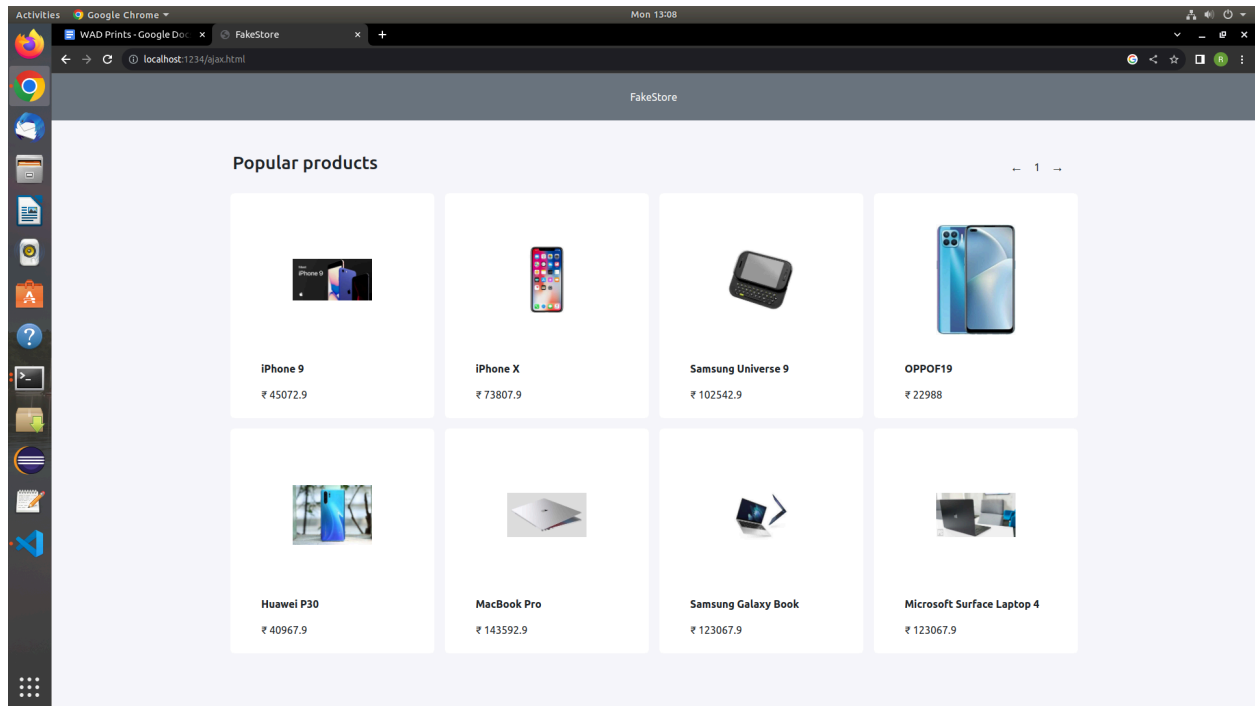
Activities Google Chrome ▾ Mon 13:08

WAD Prints - Google Doc × FakeStore × +

localhost:1234/ajax.html

FakeStore

Popular products

← 1 →

iPhone 9
iPhone 9
₹ 45072.9

iPhone X
₹ 73807.9

Samsung Universe 9
₹ 102542.9

OPPOF19
₹ 22988

Huawei P30
₹ 40967.9

MacBook Pro
₹ 143592.9

Samsung Galaxy Book
₹ 123067.9

Microsoft Surface Laptop 4
₹ 123067.9